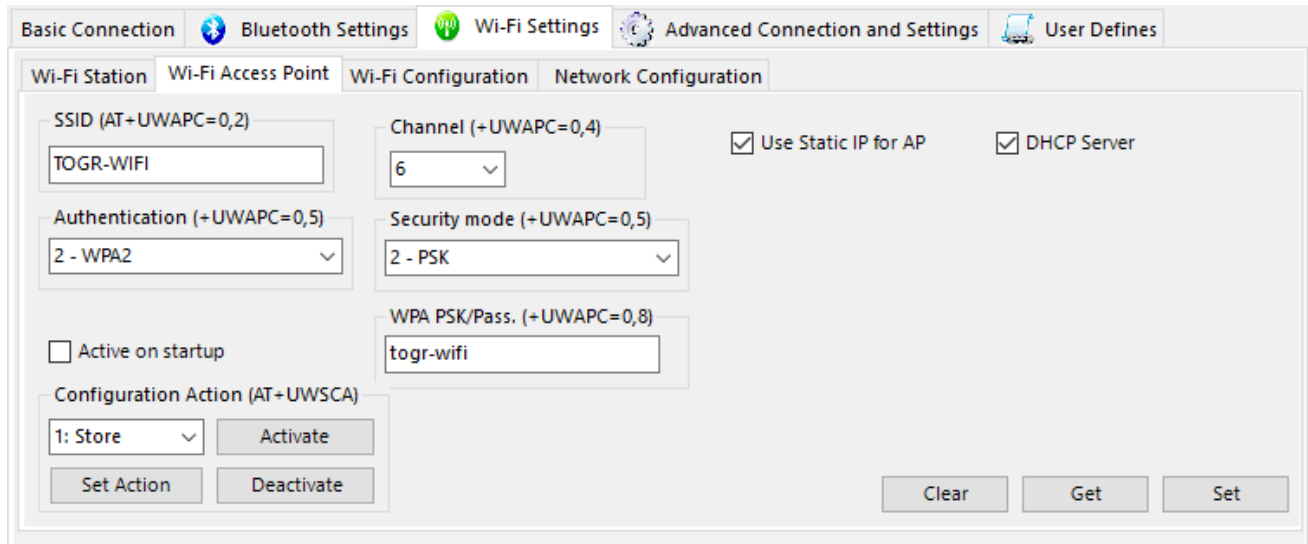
Basic Connection | Bluetooth Settings | Wi-Fi Settings | Advanced Connection and Settings | User Defines

Wi-Fi Station | Wi-Fi Access Point | Wi-Fi Configuration | Network Configuration

SSID (AT+UWAPC=0,2)
TOGR-WIFI

Channel (+UWAPC=0,4)
6

Use Static IP for AP

DHCP Server

Authentication (+UWAPC=0,5)
2 - WPA2

Security mode (+UWAPC=0,5)
2 - PSK

WPA PSK/Pass. (+UWAPC=0,8)
togr-wifi

Active on startup

Configuration Action (AT+UWSCA)
1: Store
Activate
Set Action
Deactivate

Clear
Get
Set